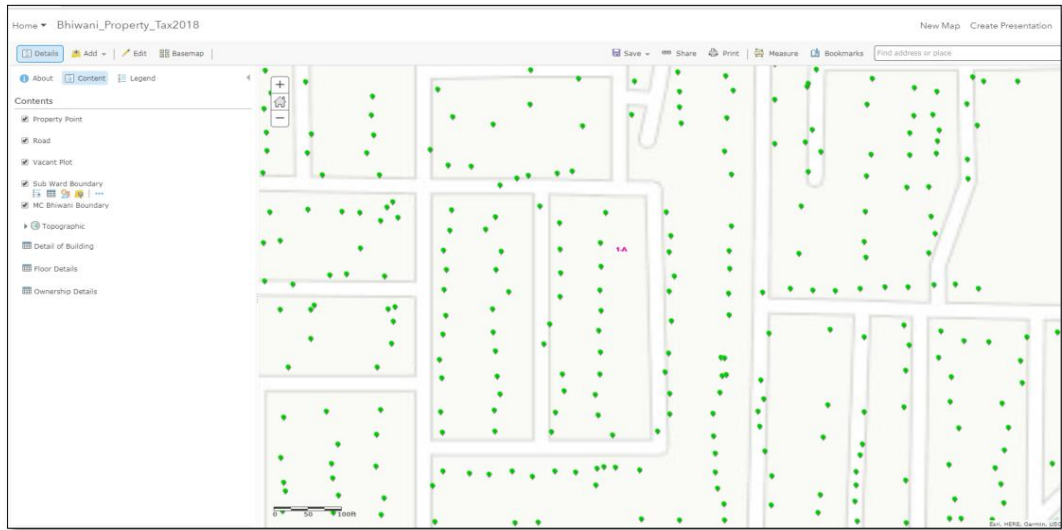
Home ▾ Bhiwani_Property_Tax2018

New Map Create Presentation

Details Add ▾ Edit Basemap

Save ▾ Share Print Measure Bookmarks Find address or place

About Content Legend

Contents

Property Point

Road

Vacant Plot

Sub Ward Boundary

MC Bhiwani Boundary

Topographic

Detail of Building

Floor Details

Ownership Details

1-A

0 50 100ft

Esri, HERE, Garmin, USGS